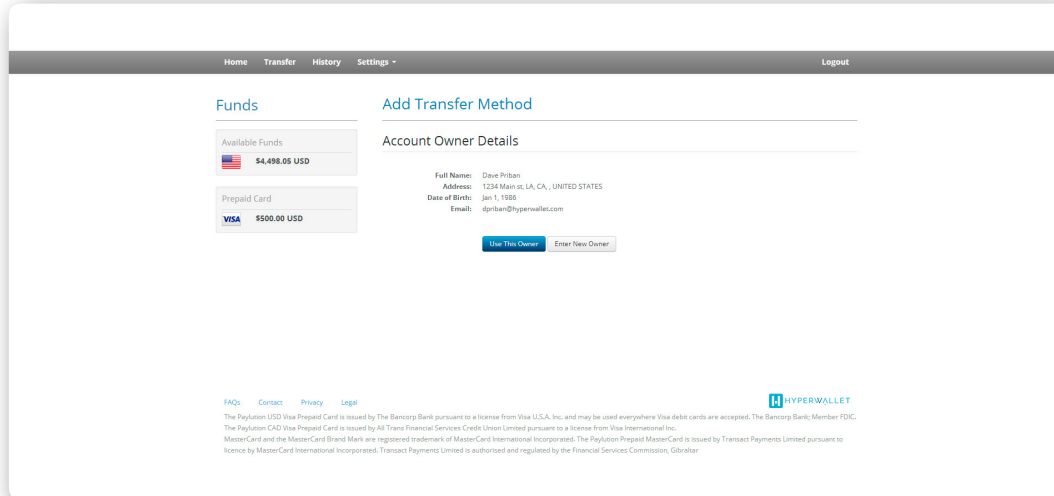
Home Transfer History Settings ▾ Logout

Funds

Available Funds
$4,498.05 USD

Prepaid Card
VISA $500.00 USD

Add Transfer Method

Account Owner Details

Full Name: Dave Priban
Address: 1234 Main st, LA, CA, , UNITED STATES
Date of Birth: Jan 1, 1986
Email: dpriban@hyperwallet.com

Use This Owner Enter New Owner

FAQs Contact Privacy Legal

HYPERWALLET

The Paylution USD Visa Prepaid Card is issued by The Bancorp Bank pursuant to a license from Visa U.S.A. Inc. and may be used everywhere Visa debit cards are accepted. The Bancorp Bank; Member FDIC.
The Paylution CAD Visa Prepaid Card is issued by All Trans Financial Services Credit Union Limited pursuant to a license from Visa International Inc.
MasterCard and the MasterCard Brand Mark are registered trademark of MasterCard International Incorporated. The Paylution Prepaid MasterCard is issued by Transact Payments Limited pursuant to licence by MasterCard International Incorporated. Transact Payments Limited is authorised and regulated by the Financial Services Commission, Gibraltar